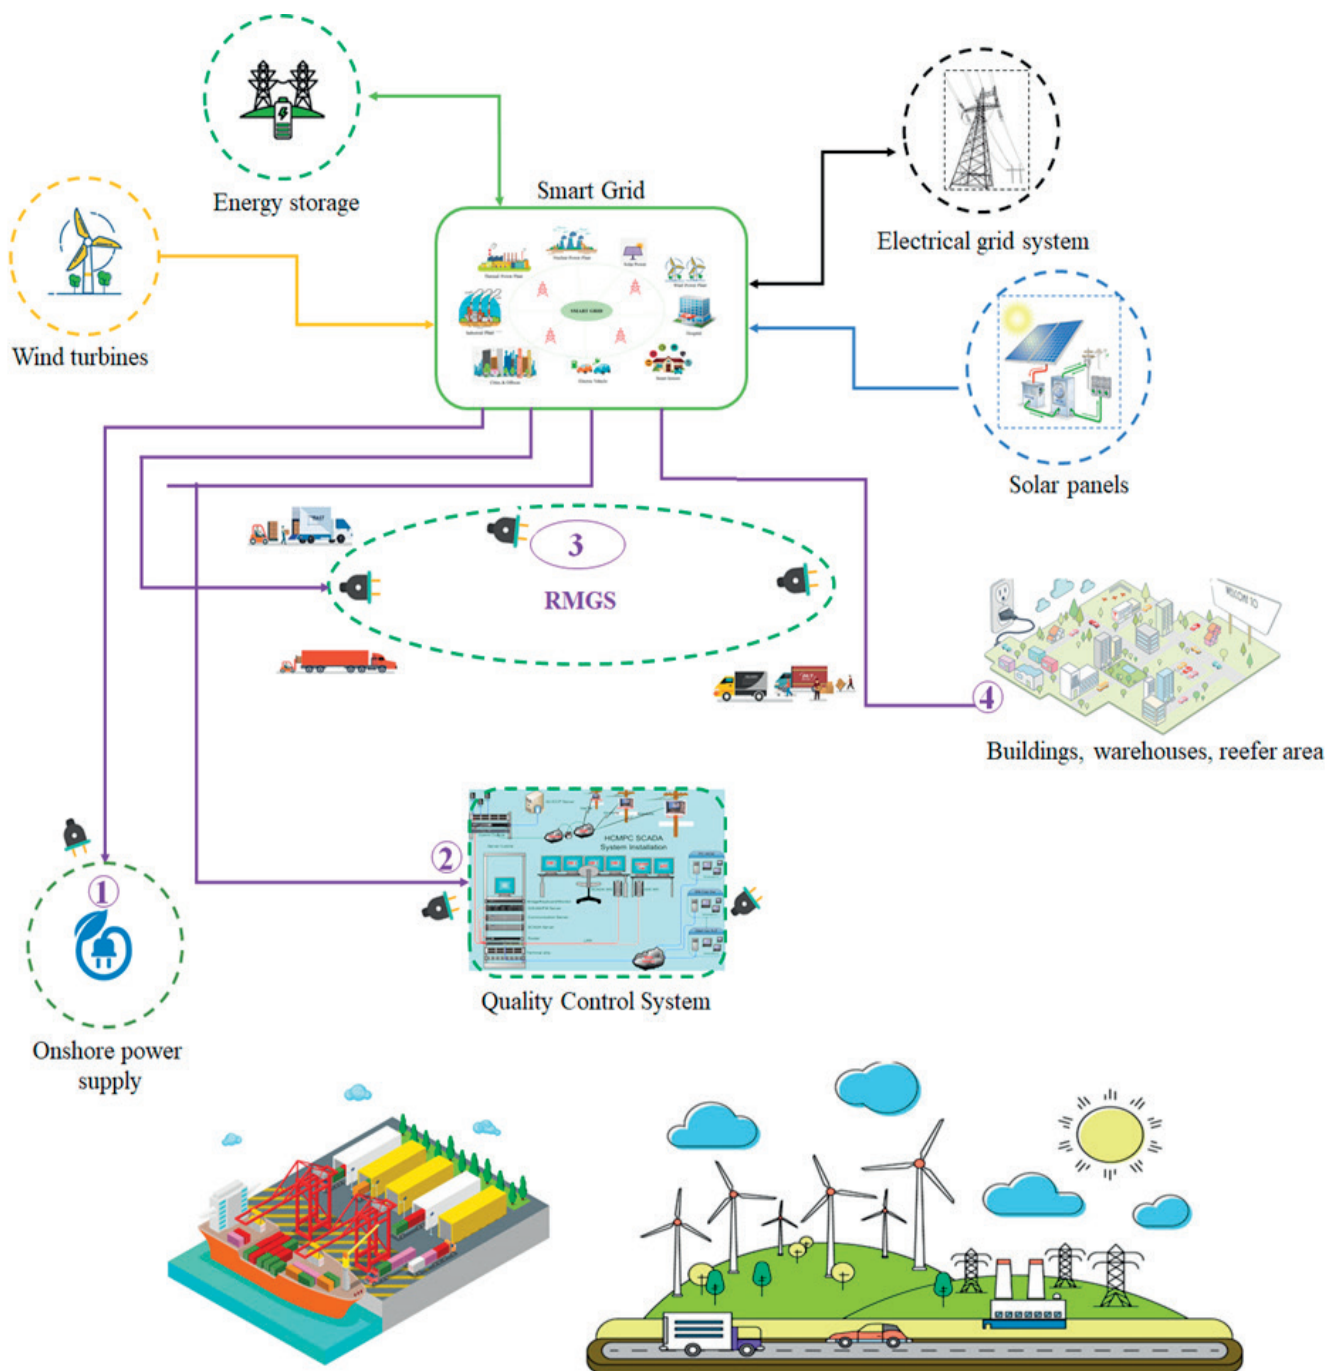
Energy storage

Smart Grid

Electrical grid system

Wind turbines

Solar panels

3

RMGS

4

Buildings, warehouses, reefer area

HCMPC SCADA System Installation

2

1

Quality Control System

Onshore power supply